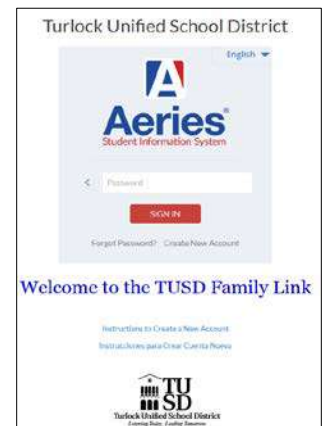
Turlock Unified School District

English

A

Aeries®

Student Information System

<

Password

SIGN IN

Forgot Password? Create New Account

Welcome to the TUSD Family Link

Instructions to Create a New Account

Instrucciones para Crear Cuenta Nueva

TU SD

Turlock Unified School District

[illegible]